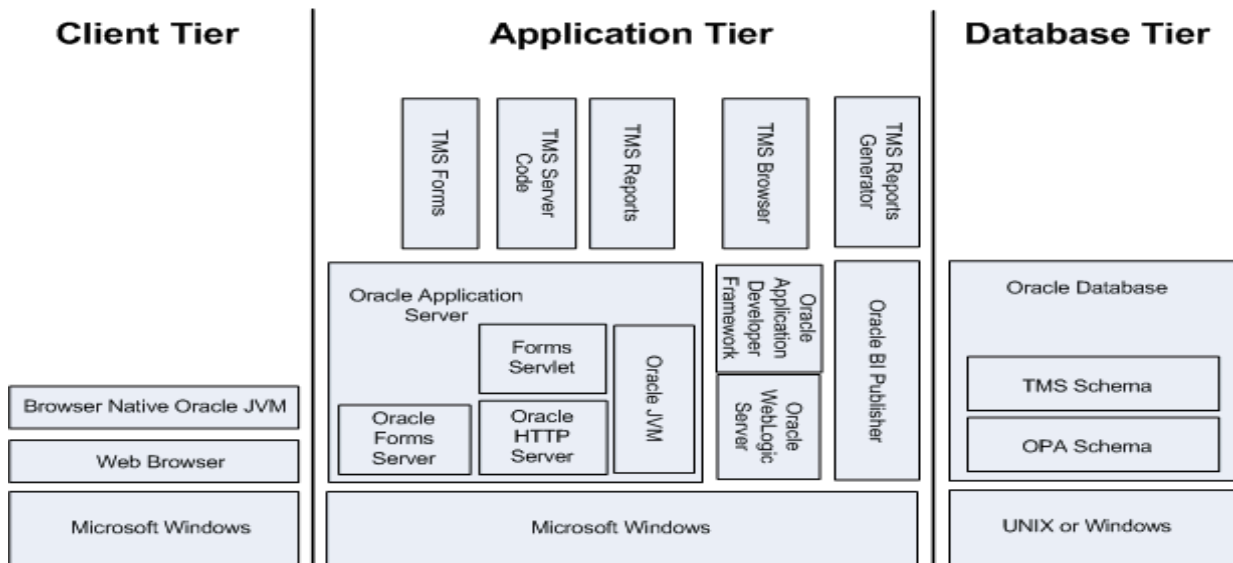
Client Tier

Application Tier

Database Tier

TMS Forms

TMS Server Code

TMS Reports

TMS Browser

TMS Reports Generator

Oracle Application Server

Forms Servlet

Oracle JVM

Oracle Application Developer Framework

Oracle BI Publisher

Oracle Database

Browser Native Oracle JVM

Oracle Forms Server

Oracle HTTP Server

Oracle WebLogic Server

TMS Schema

OPA Schema

Web Browser

Microsoft Windows

Microsoft Windows

UNIX or Windows